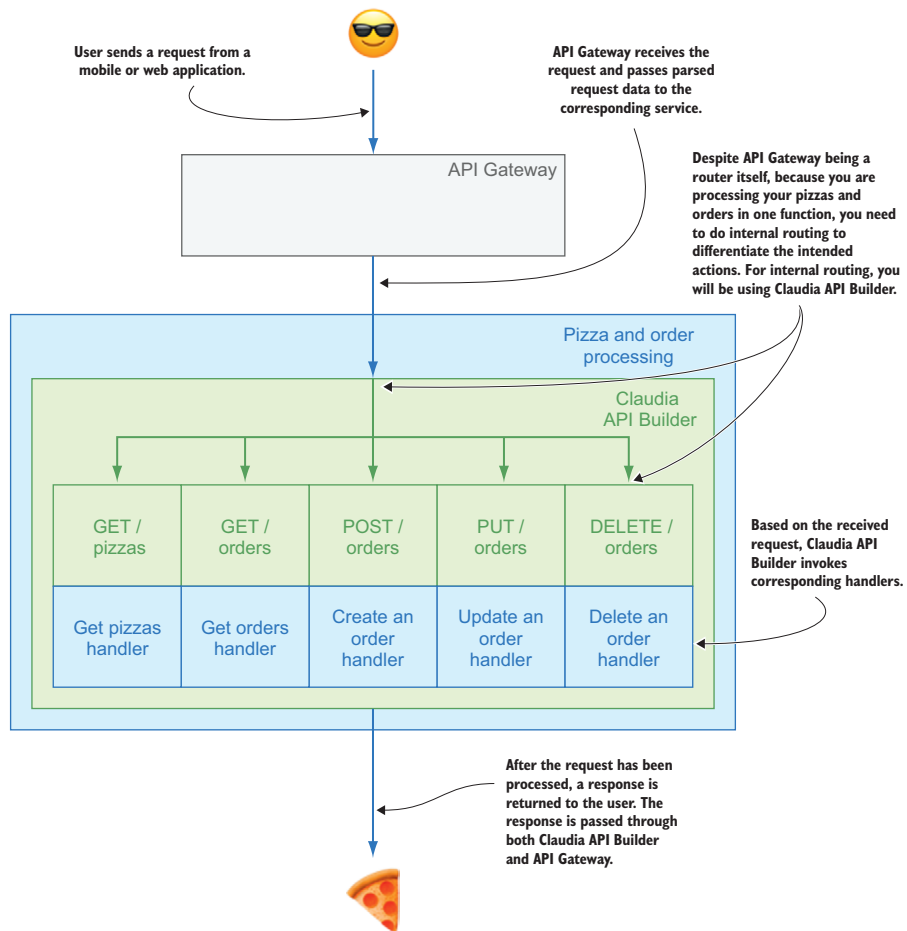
User sends a request from a mobile or web application.

API Gateway receives the request and passes parsed request data to the corresponding service.

API Gateway

Despite API Gateway being a router itself, because you are processing your pizzas and orders in one function, you need to do internal routing to differentiate the intended actions. For internal routing, you will be using Claudia API Builder.

Pizza and order processing

Claudia API Builder

| GET / pizzas | GET / orders | POST / orders | PUT / orders | DELETE / orders |
|---|---|---|---|---|
| Get pizzas handler | Get orders handler | Create an order handler | Update an order handler | Delete an order handler |

Based on the received request, Claudia API Builder invokes corresponding handlers.

After the request has been processed, a response is returned to the user. The response is passed through both Claudia API Builder and API Gateway.